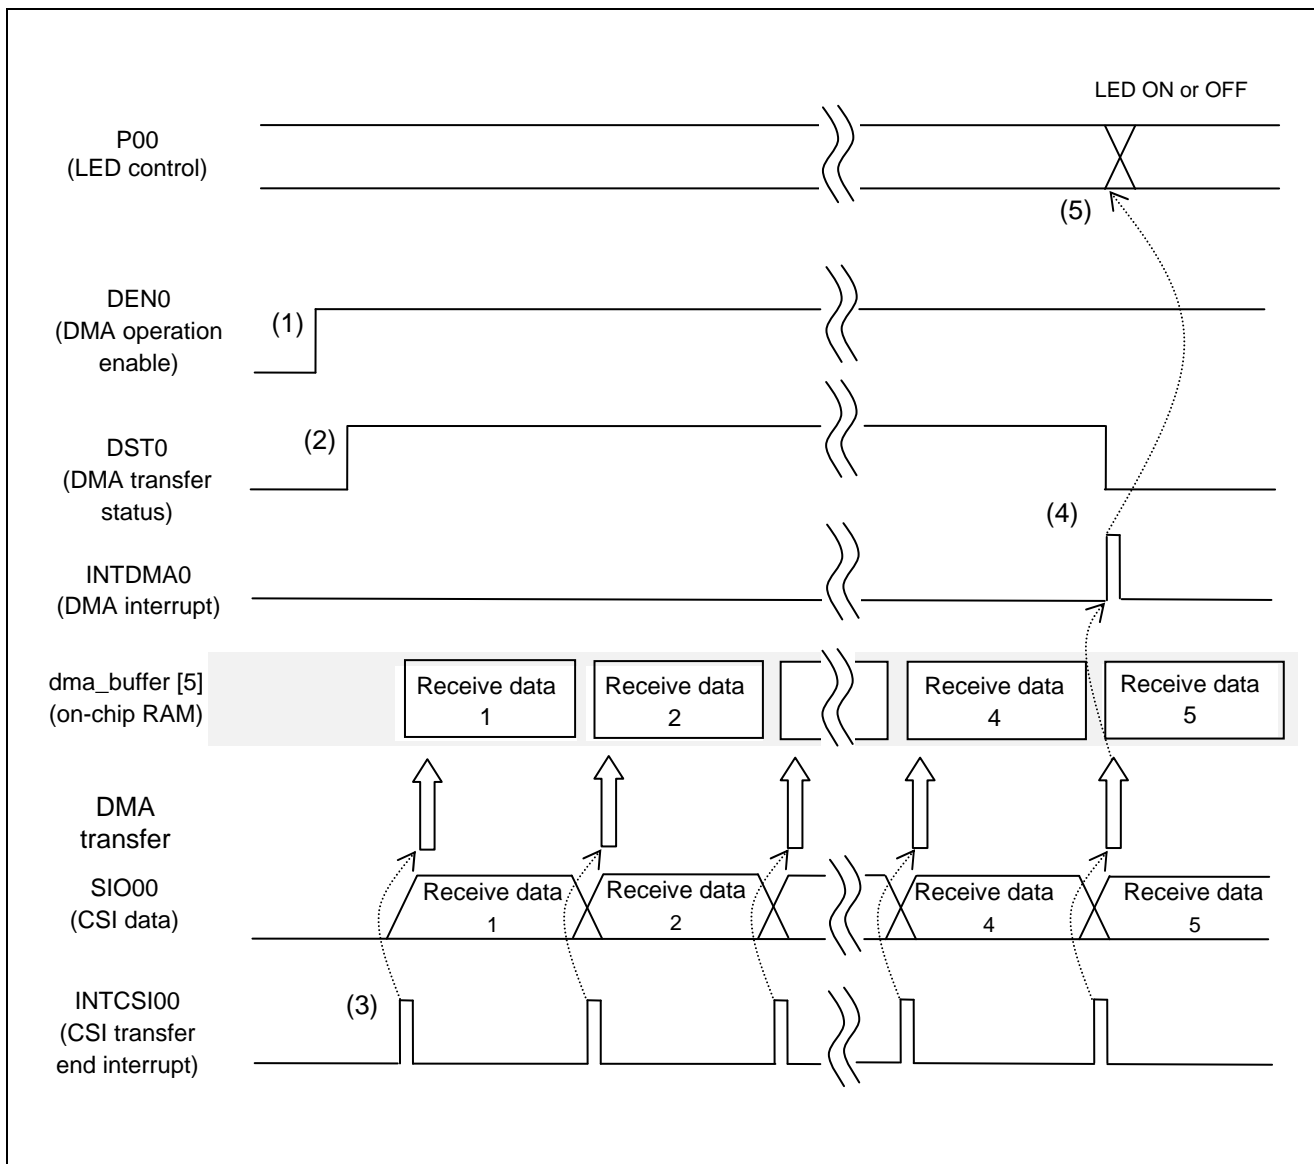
LED ON or OFF

P00
(LED control)

(5)

DEN0
(DMA operation enable)

(1)

DST0
(DMA transfer status)

(2)

(4)

INTDMA0
(DMA interrupt)

dma_buffer [5]
(on-chip RAM)

Receive data 1

Receive data 2

Receive data 4

Receive data 5

DMA transfer

SIO00
(CSI data)

Receive data 1

Receive data 2

Receive data 4

Receive data 5

INTCSI00
(CSI transfer end interrupt)

(3)